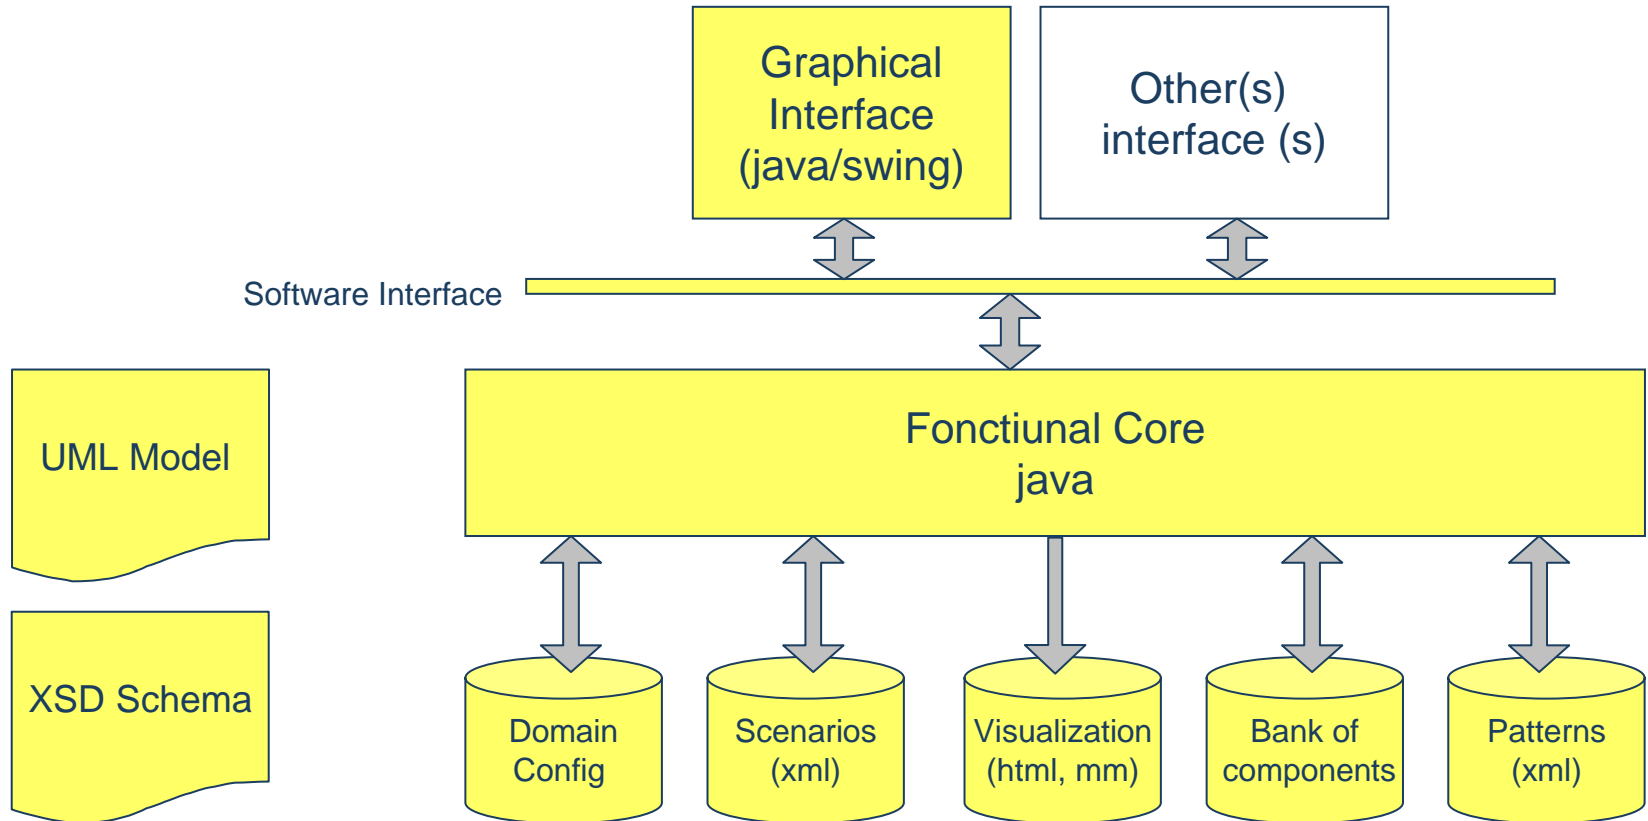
Graphical Interface (java/swing)

Other(s) interface (s)

Software Interface

UML Model

XSD Schema

Fonctiunal Core java

Domain Config

Scenarios (xml)

Visualization (html, mm)

Bank of components

Patterns (xml)